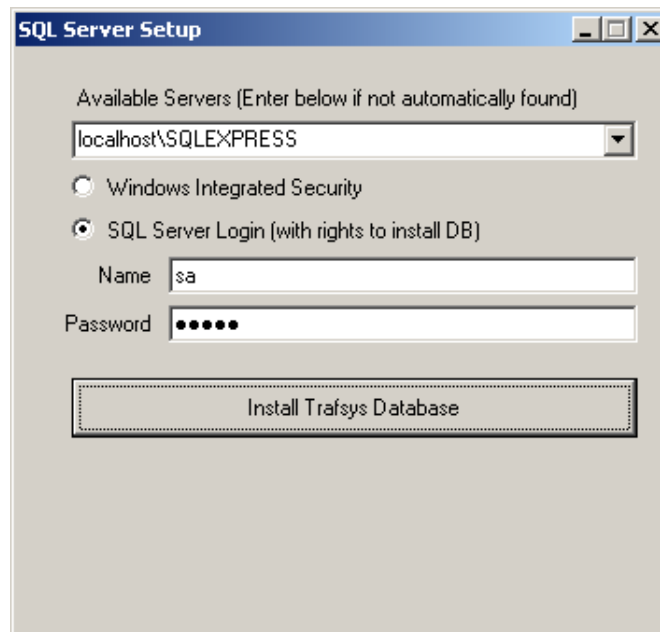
SQL Server Setup

Available Servers (Enter below if not automatically found)

localhost\SQLEXPRESS

Windows Integrated Security

SQL Server Login (with rights to install DB)

Name sa

Password •••••

Install Trafsys Database